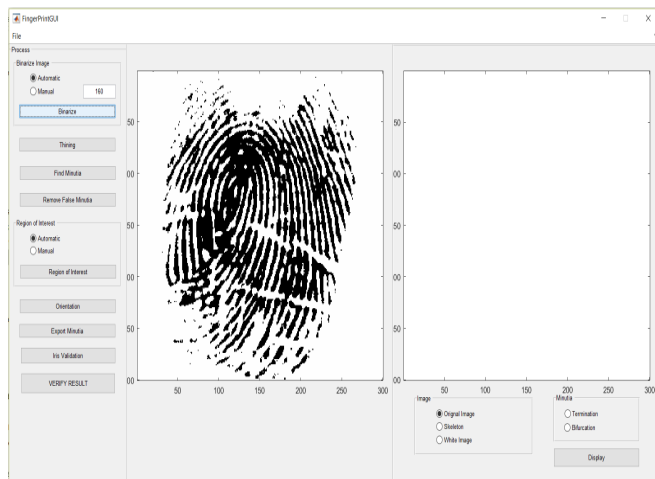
FingerPrintGUI

File

Process

Binarize Image

Automatic

Manual

160

Binarize

Thining

Find Minutia

Remove False Minutia

Region of Interest

Automatic

Manual

Region of Interest

Orientation

Export Minutia

Iris Validation

VERIFY RESULT

50

00

50

00

50

00

50

100

150

200

250

300

50

00

50

00

50

00

50

100

150

200

250

300

Image

Original Image

Skeleton

White Image

Minutia

Termination

Bifurcation

Display